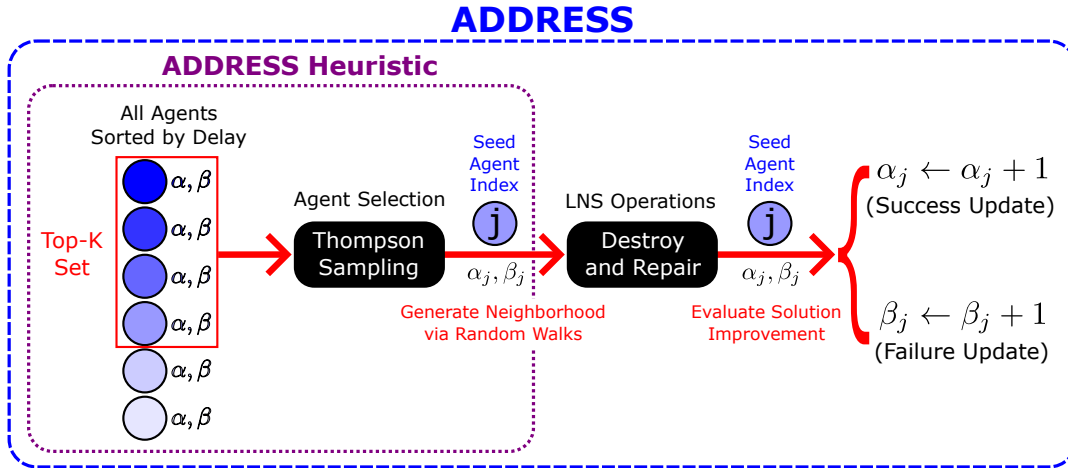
ADDRESS

ADDRESS Heuristic

All Agents Sorted by Delay

Top-K Set

$\alpha, \beta$
$\alpha, \beta$
$\alpha, \beta$
$\alpha, \beta$
$\alpha, \beta$
$\alpha, \beta$

Agent Selection

Thompson Sampling

Seed Agent Index

j

$\alpha_j, \beta_j$

Generate Neighborhood via Random Walks

LNS Operations

Destroy and Repair

Seed Agent Index

j

$\alpha_j, \beta_j$

Evaluate Solution Improvement

$\alpha_j \leftarrow \alpha_j + 1$
(Success Update)

$\beta_j \leftarrow \beta_j + 1$
(Failure Update)